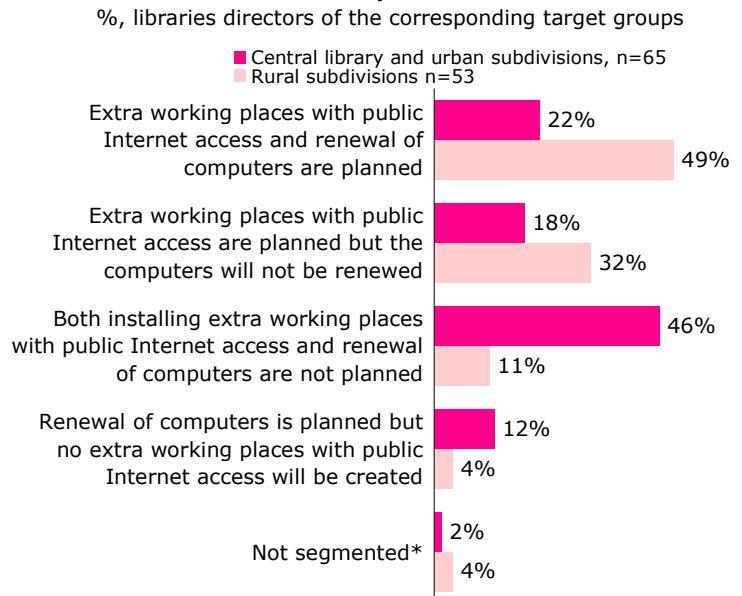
%, libraries directors of the corresponding target groups

Central library and urban subdivisions, n=65
Rural subdivisions n=53

Extra working places with public Internet access and renewal of computers are planned
22%
49%

Extra working places with public Internet access are planned but the computers will not be renewed
18%
32%

Both installing extra working places with public Internet access and renewal of computers are not planned
46%
11%

Renewal of computers is planned but no extra working places with public Internet access will be created
12%
4%

Not segmented*
2%
4%